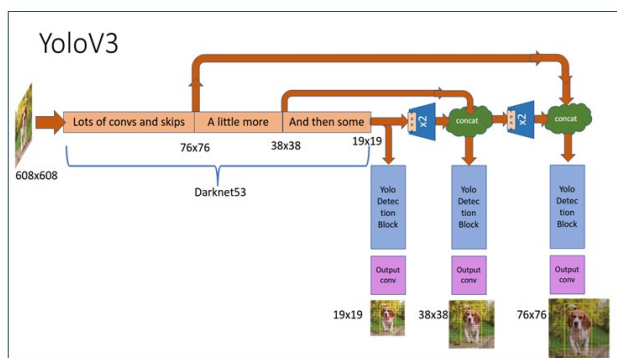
YoloV3

608x608

Lots of convs and skips

A little more

And then some

76x76

38x38

19x19

Darknet53

x2

concat

x2

concat

Yolo Detection Block

Yolo Detection Block

Yolo Detection Block

Output conv

Output conv

Output conv

19x19

38x38

76x76